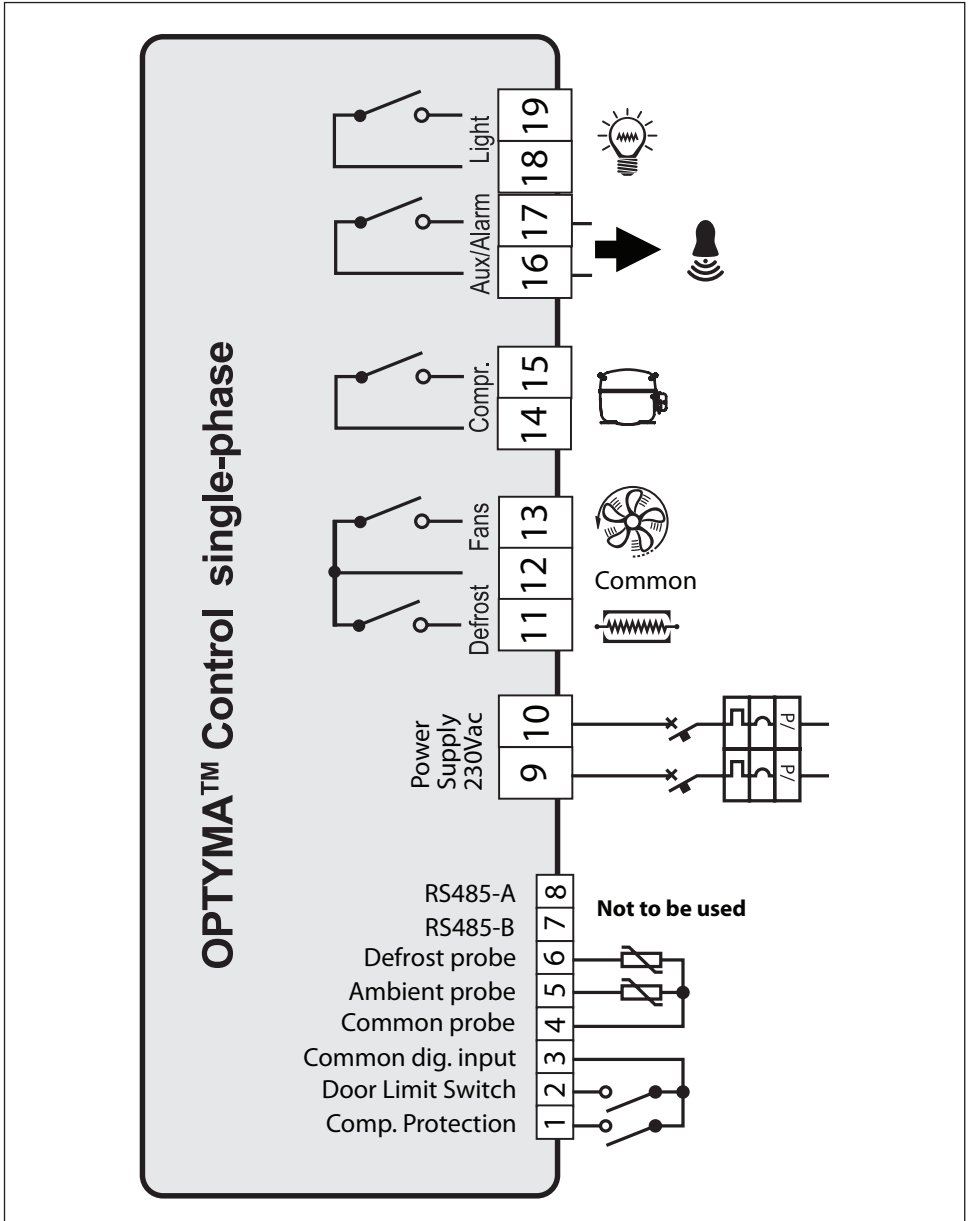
OPTYMA™ Control single-phase

Light
19
18

Aux/Alarm
17
16

Compr.
15
14

Fans
13
12
Defrost
11

Common

Power Supply 230Vac
10
9

P/
P/

RS485-A 8
RS485-B 7
Defrost probe 6
Ambient probe 5
Common probe 4
Common dig. input 3
Door Limit Switch 2
Comp. Protection 1

Not to be used